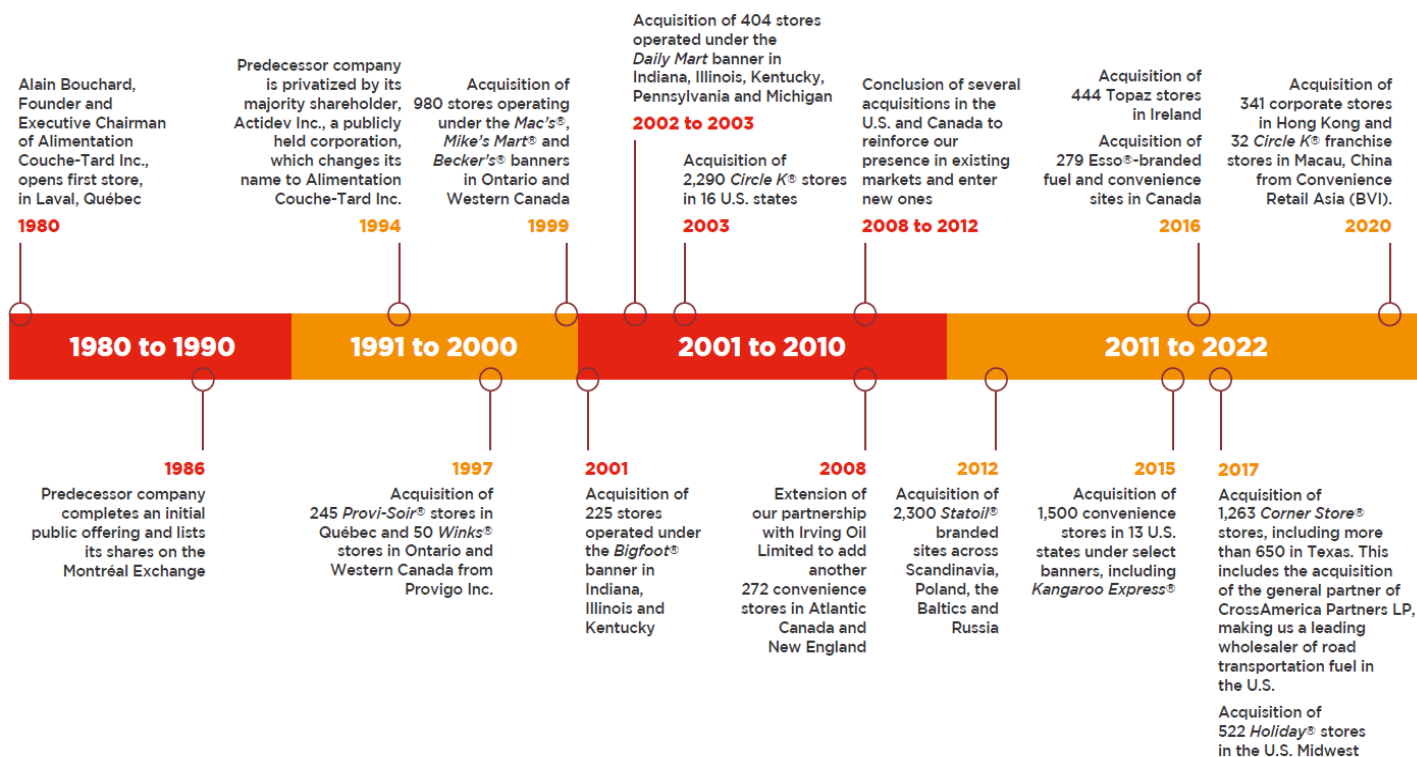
Alain Bouchard, Founder and Executive Chairman of Alimentation Couche-Tard Inc., opens first store, in Laval, Québec

1980

Predecessor company is privatized by its majority shareholder, Actidev Inc., a publicly held corporation, which changes its name to Alimentation Couche-Tard Inc.

1994

Acquisition of 980 stores operating under the Mac's®, Mike's Mart® and Becker's® banners in Ontario and Western Canada

1999

Acquisition of 404 stores operated under the Daily Mart banner in Indiana, Illinois, Kentucky, Pennsylvania and Michigan

2002 to 2003

Acquisition of 2,290 Circle K® stores in 16 U.S. states

2003

Conclusion of several acquisitions in the U.S. and Canada to reinforce our presence in existing markets and enter new ones

2008 to 2012

Acquisition of 444 Topaz stores in Ireland

Acquisition of 279 Esso®-branded fuel and convenience sites in Canada

2016

Acquisition of 341 corporate stores in Hong Kong and 32 Circle K® franchise stores in Macau, China from Convenience Retail Asia (BVI).

2020

1980 to 1990

1991 to 2000

2001 to 2010

2011 to 2022

1986

Predecessor company completes an initial public offering and lists its shares on the Montréal Exchange

1997

Acquisition of 245 Provi-Soir® stores in Québec and 50 Winks® stores in Ontario and Western Canada from Provigo Inc.

2001

Acquisition of 225 stores operated under the Bigfoot® banner in Indiana, Illinois and Kentucky

2008

Extension of our partnership with Irving Oil Limited to add another 272 convenience stores in Atlantic Canada and New England

2012

Acquisition of 2,300 Statoil® branded sites across Scandinavia, Poland, the Baltics and Russia

2015

Acquisition of 1,500 convenience stores in 13 U.S. states under select banners, including Kangaroo Express®

2017

Acquisition of 1,263 Corner Store® stores, including more than 650 in Texas. This includes the acquisition of the general partner of CrossAmerica Partners LP, making us a leading wholesaler of road transportation fuel in the U.S.

Acquisition of 522 Holiday® stores in the U.S. Midwest